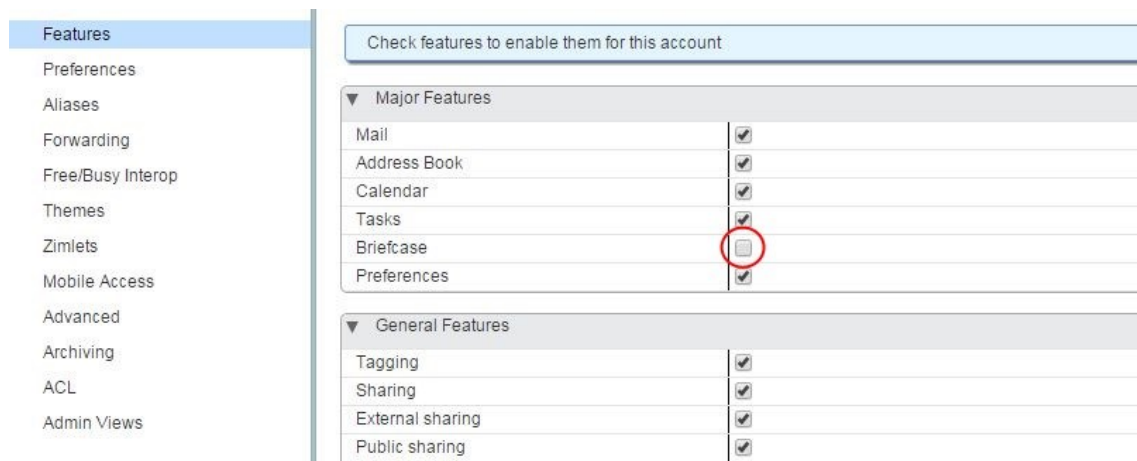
Features
Preferences
Aliases
Forwarding
Free/Busy Interop
Themes
Zimlets
Mobile Access
Advanced
Archiving
ACL
Admin Views

Check features to enable them for this account

Major Features

| | |
|---|---|
| Mail | ✔ |
| Address Book | ✔ |
| Calendar | ✔ |
| Tasks | ✔ |
| Briefcase | ☐ |
| Preferences | ✔ |

General Features

| | |
|---|---|
| Tagging | ✔ |
| Sharing | ✔ |
| External sharing | ✔ |
| Public sharing | ✔ |